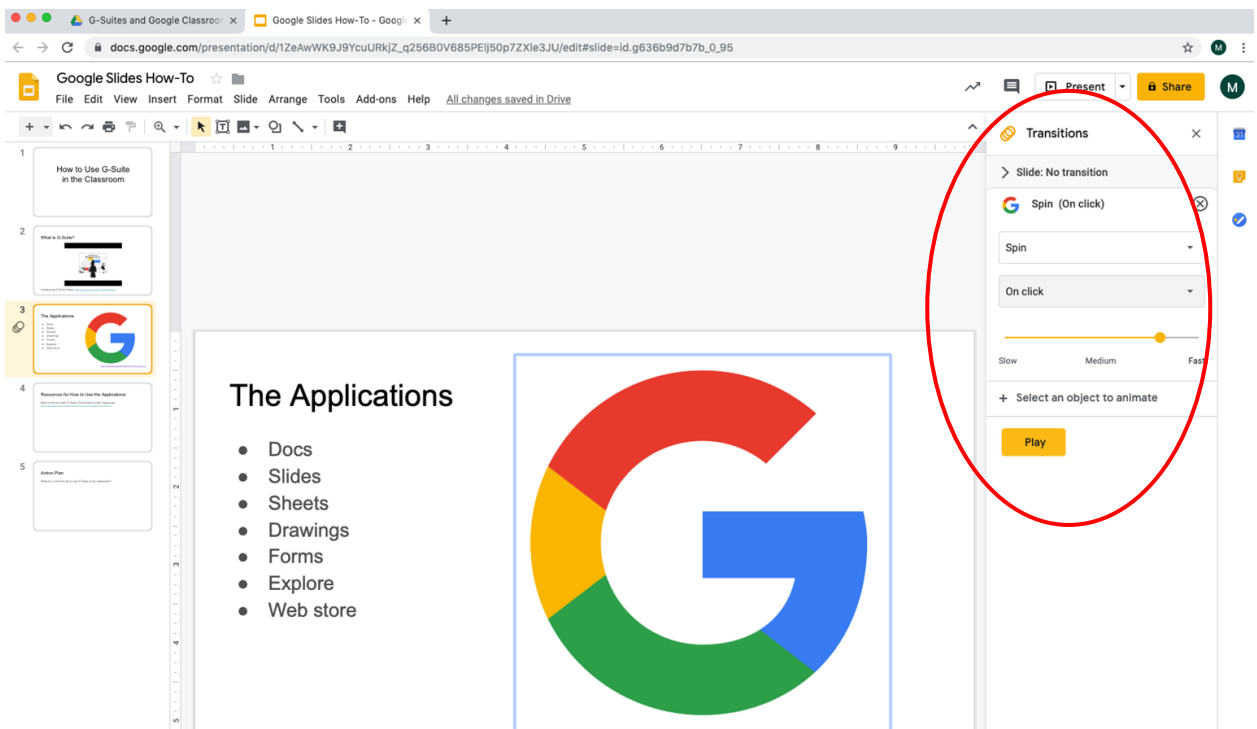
G-Suites and Google Classroo ×
Google Slides How-To - Googl ×
+

docs.google.com/presentation/d/1ZeAwWK9J9YcuURkjZ_q256B0V685PElj50p7ZXle3JU/edit#slide=id.g636b9d7b7b_0_95

Google Slides How-To
File Edit View Insert Format Slide Arrange Tools Add-ons Help All changes saved in Drive

Present
Share
M

1
How to Use G-Suite in the Classroom

2
What is G-Suite?

3
The Applications

4
Resources for How to Use the Applications

5
Action Plan

The Applications

- Docs
- Slides
- Sheets
- Drawings
- Forms
- Explore
- Web store

Transitions

Slide: No transition

Spin (On click)

Spin

On click

Slow Medium Fast

+ Select an object to animate

Play